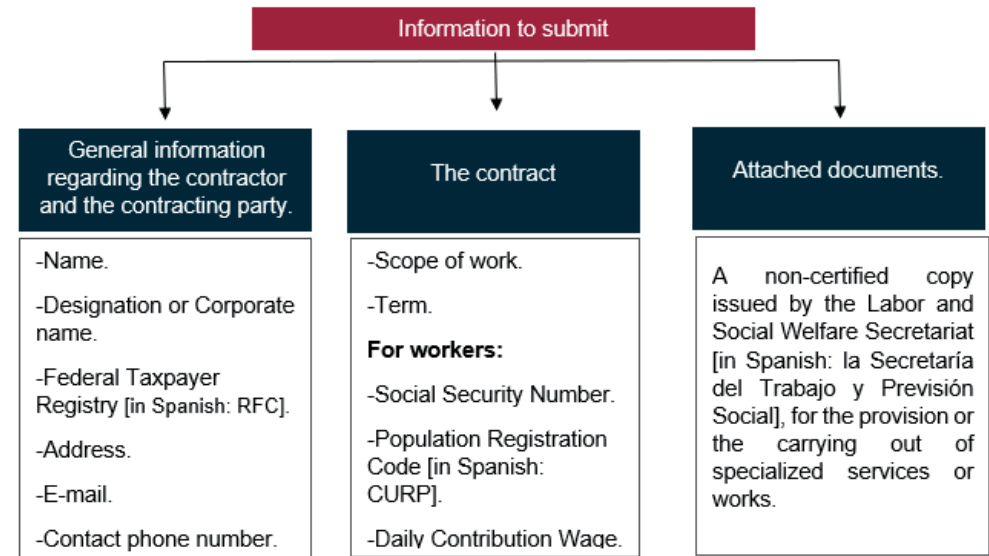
Information to submit

General information regarding the contractor and the contracting party.

-Name.

-Designation or Corporate name.

-Federal Taxpayer Registry [in Spanish: RFC].

-Address.

-E-mail.

-Contact phone number.

The contract

-Scope of work.

-Term.

**For workers:**

-Social Security Number.

-Population Registration Code [in Spanish: CURP].

-Daily Contribution Wage.

Attached documents.

A non-certified copy issued by the Labor and Social Welfare Secretariat [in Spanish: la Secretaría del Trabajo y Previsión Social], for the provision or the carrying out of specialized services or works.